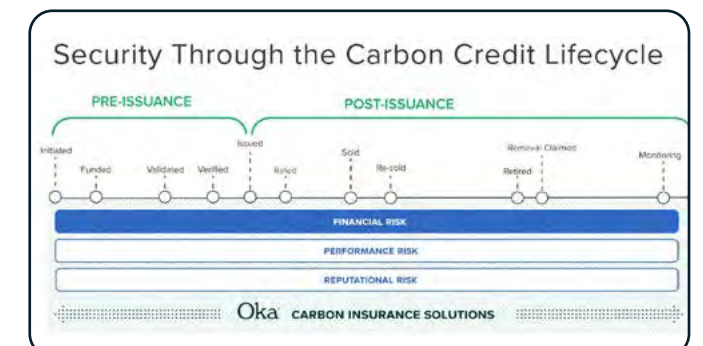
Security Through the Carbon Credit Lifecycle

PRE-ISSUANCE

POST-ISSUANCE

Initiated

Funded

Validated

Verified

Issued

Rated

Sold

Re-sold

Retired

Removal Claimed

Monitoring

FINANCIAL RISK

PERFORMANCE RISK

REPUTATIONAL RISK

Oka CARBON INSURANCE SOLUTIONS